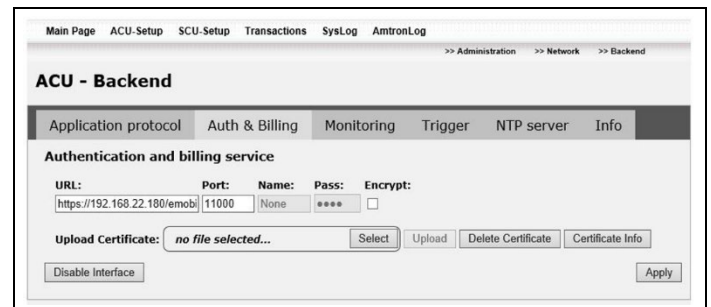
Main Page ACU-Setup SCU-Setup Transactions SysLog AmtronLog

>> Administration >> Network >> Backend

ACU - Backend

Application protocol Auth & Billing Monitoring Trigger NTP server Info

Authentication and billing service

| URL: | Port: | Name: | Pass: | Encrypt: |
|---|---|---|---|---|
| https://192.168.22.180/emobi | 11000 | None | •••• | |

Upload Certificate: no file selected... Select Upload Delete Certificate Certificate Info

Disable Interface

Apply